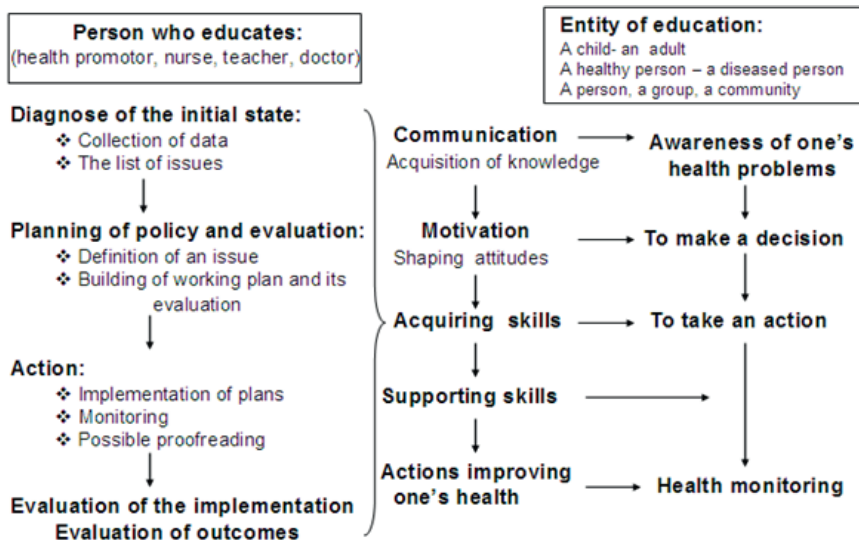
Person who educates:
(health promotor, nurse, teacher, doctor)

Entity of education:
A child- an adult
A healthy person – a diseased person
A person, a group, a community

Diagnose of the initial state:
❖ Collection of data
❖ The list of issues

Planning of policy and evaluation:
❖ Definition of an issue
❖ Building of working plan and its evaluation

Action:
❖ Implementation of plans
❖ Monitoring
❖ Possible proofreading

Evaluation of the implementation
Evaluation of outcomes

Communication
Acquisition of knowledge

Motivation
Shaping attitudes

Acquiring skills

Supporting skills

Actions improving one's health

Awareness of one's health problems

To make a decision

To take an action

Health monitoring